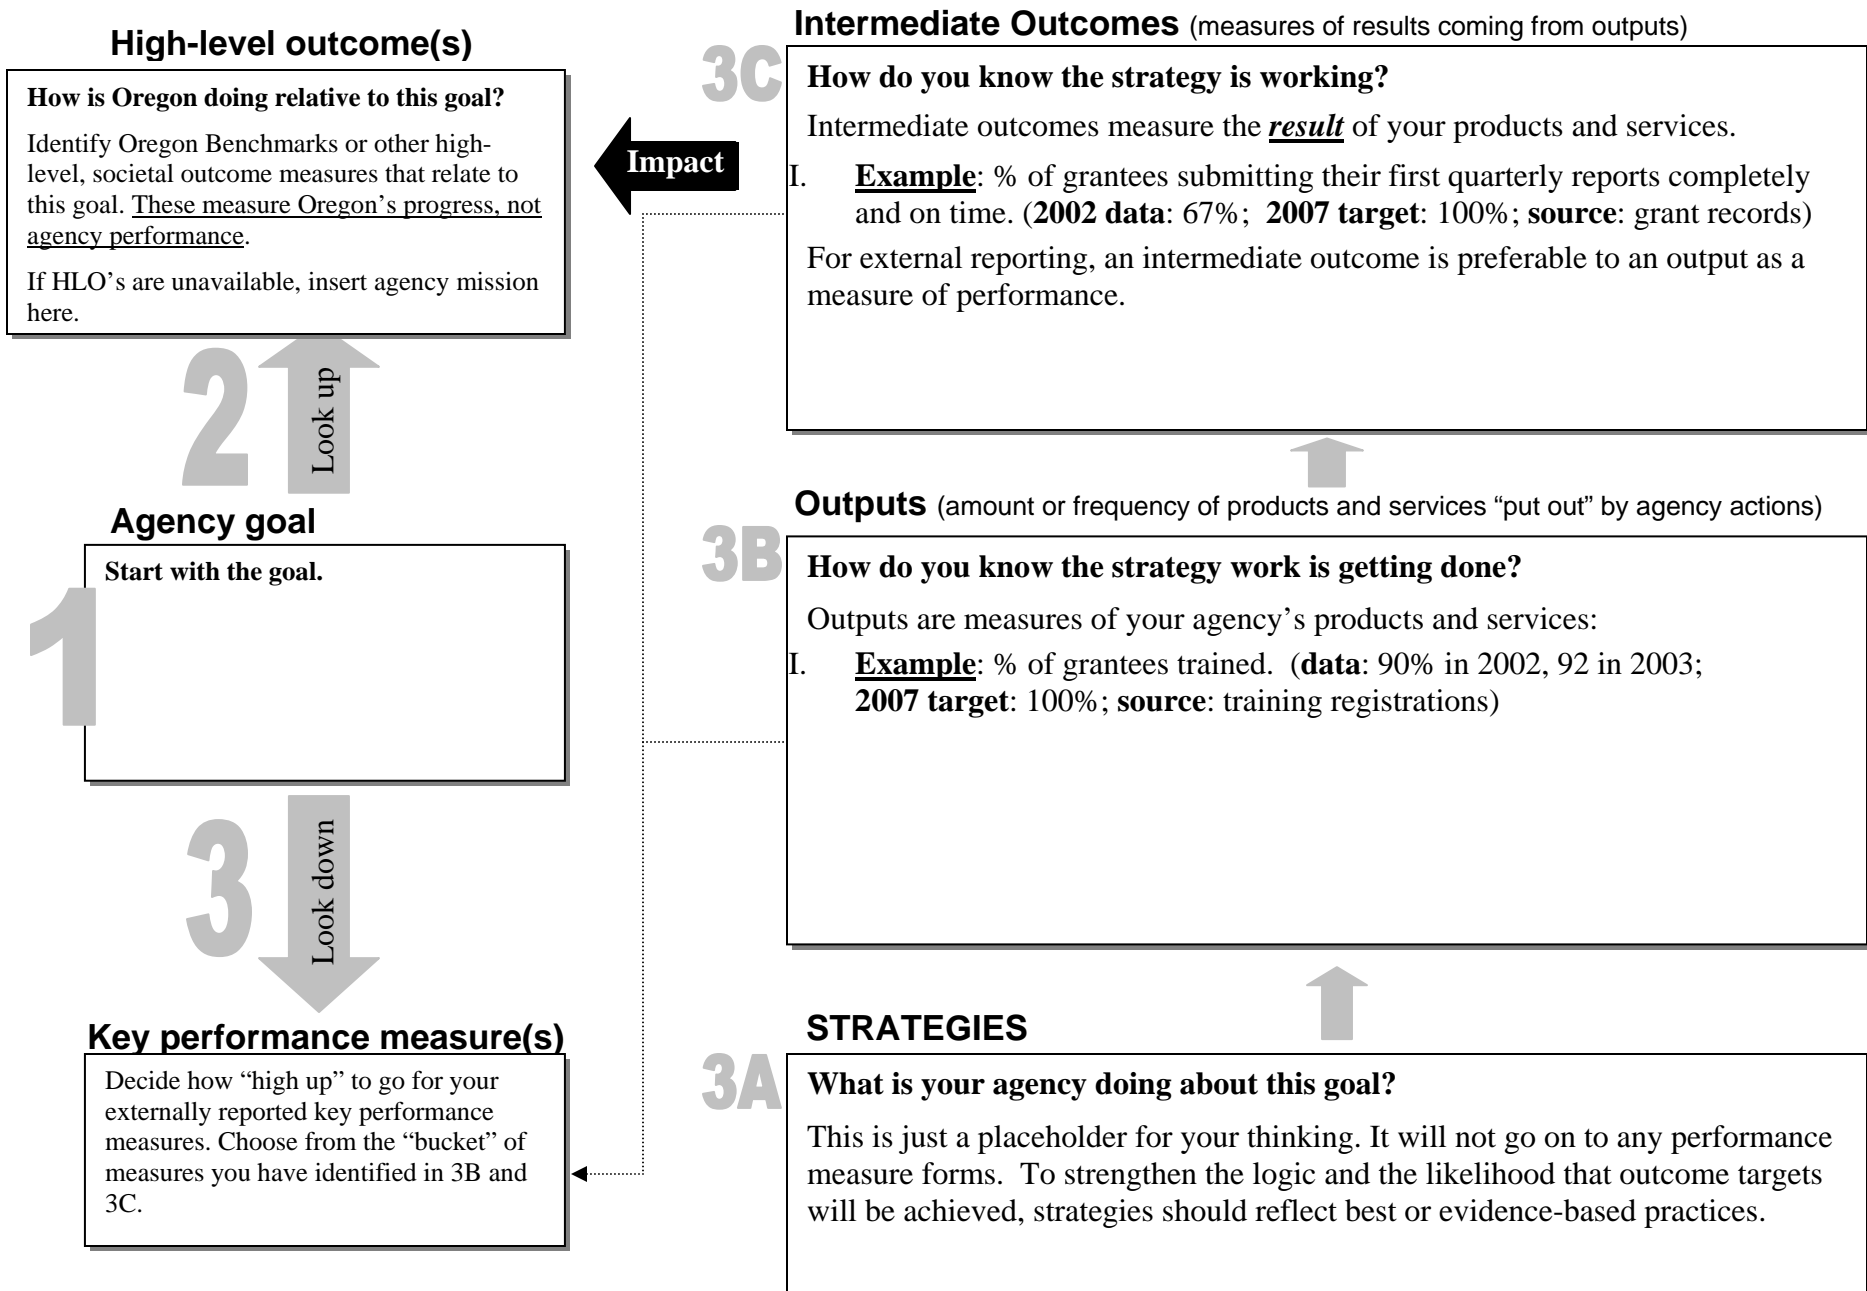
High-level outcome(s)

How is Oregon doing relative to this goal?

Identify Oregon Benchmarks or other high-level, societal outcome measures that relate to this goal. These measure Oregon's progress, not agency performance.

If HLO's are unavailable, insert agency mission here.

2

Look up

Agency goal

1

Start with the goal.

3

Look down

Key performance measure(s)

Decide how "high up" to go for your externally reported key performance measures. Choose from the "bucket" of measures you have identified in 3B and 3C.

Impact

Intermediate Outcomes (measures of results coming from outputs)

3C

How do you know the strategy is working?

Intermediate outcomes measure the result of your products and services.

I. Example: % of grantees submitting their first quarterly reports completely and on time. (2002 data: 67%; 2007 target: 100%; source: grant records)

For external reporting, an intermediate outcome is preferable to an output as a measure of performance.

Outputs (amount or frequency of products and services "put out" by agency actions)

3B

How do you know the strategy work is getting done?

Outputs are measures of your agency's products and services:

I. Example: % of grantees trained. (data: 90% in 2002, 92 in 2003; 2007 target: 100%; source: training registrations)

STRATEGIES

3A

What is your agency doing about this goal?

This is just a placeholder for your thinking. It will not go on to any performance measure forms. To strengthen the logic and the likelihood that outcome targets will be achieved, strategies should reflect best or evidence-based practices.